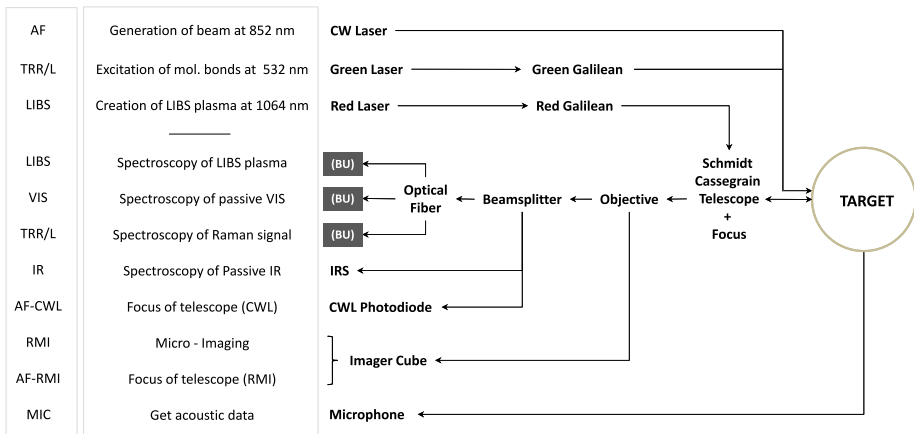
AF
TRR/L
LIBS

LIBS
VIS
TRR/L
IR
AF-CWL
RMI
AF-RMI
MIC

Generation of beam at 852 nm
Excitation of mol. bonds at 532 nm
Creation of LIBS plasma at 1064 nm

Spectroscopy of LIBS plasma
Spectroscopy of passive VIS
Spectroscopy of Raman signal
Spectroscopy of Passive IR
Focus of telescope (CWL)
Micro - Imaging
Focus of telescope (RMI)
Get acoustic data

CW Laser
Green Laser
Green Galilean
Red Laser
Red Galilean

(BU)
(BU)
(BU)
Optical Fiber
Beamsplitter
Objective
Schmidt Cassegrain Telescope + Focus
TARGET
IRS
CWL Photodiode
Imager Cube
Microphone